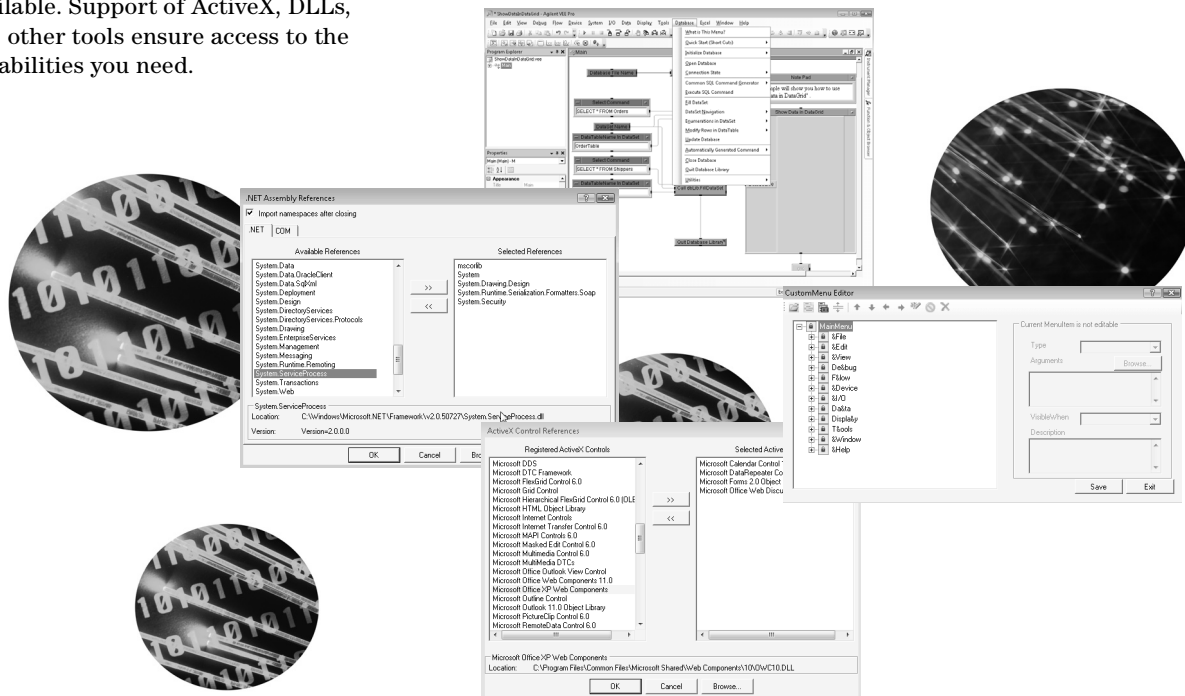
ilable. Support of ActiveX, DLLs, other tools ensure access to the abilities you need.

ShowDataInDataGrid - Agilent VEE Pro

File Edit View Debug Flow Device System I/O Data Display Tools Database Excel Window Help

Program Explorer

Main

Database File Name

Select Command
SELECT * FROM Orders

DataTableName in DataSet
OrderTable

Select Command
SELECT * FROM Shippers

DataTableName in DataSet

Fill DataSet

Quit Database Library

Properties

Appearance

What is This Menu?
Quick Start (Short Cuts)
Initialize Database
Open Database
Connection State
Common SQL Command Generator
Execute SQL Command
Fill DataSet
DataSet Navigation
Enumerations in DataSet
Modify Rows in DataTable
Update Database
Automatically Generated Command
Close Database
Quit Database Library
Utilities

Note Pad
ple will show you how to use ata in DataGrid"

Show Data in DataGrid

.NET Assembly References

Import namespaces after closing

.NET COM

Available References
System.Data
System.Data.OracleClient
System.Data.SqlXml
System.Deployment
System.Design
System.DirectoryServices
System.DirectoryServices.Protocols
System.Drawing
System.EnterpriseServices
System.Management
System.Messaging
System.Runtime.Remoting
System.ServiceProcess
System.Transactions
System.Web

>>
<<

Selected References
mscorlib
System
System.Drawing.Design
System.Runtime.Serialization.Formatters.Soap
System.Security

System.ServiceProcess
Location: C:\Windows\Microsoft.NET\Framework\v2.0.50727\System.ServiceProcess.dll
Version: Version=2.0.0.0

OK Cancel Bro

ActiveX Control References

Registered ActiveX Controls
Microsoft DDS
Microsoft DTC Framework
Microsoft FlexGrid Control 6.0
Microsoft Grid Control
Microsoft Hierarchical FlexGrid Control 6.0 (OLE
Microsoft HTML Object Library
Microsoft Internet Controls
Microsoft Internet Transfer Control 6.0
Microsoft MAPI Controls 6.0
Microsoft Masked Edit Control 6.0
Microsoft Multimedia Control 6.0
Microsoft MultiMedia DTCs
Microsoft Office Outlook View Control
Microsoft Office Web Components 11.0
Microsoft Office XP Web Components
Microsoft Outline Control
Microsoft Outlook 11.0 Object Library
Microsoft PictureClip Control 6.0
Microsoft RemoteData Control 6.0

>>
<<

Selected Active
Microsoft Calendar Control
Microsoft DataRepeater Co
Microsoft Forms 2.0 Object
Microsoft Office Web Discu

Microsoft Office XP Web Components
Location: C:\Program Files\Common Files\Microsoft Shared\Web Components\10\OWC10.DLL

OK Cancel Browse...

CustomMenu Editor

MainMenu
&File
&Edit
&View
De&bug
F&low
&Device
&I/O
Da&ta
Display
T&ools
&Window
&Help

Current MenuItem is not editable
Type
Arguments
Browse...
VisibleWhen
Description

Save Exit